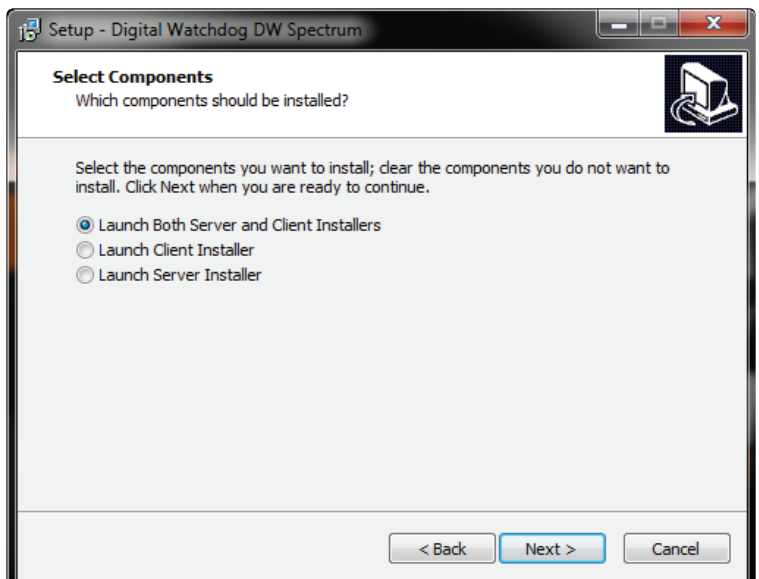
Setup - Digital Watchdog DW Spectrum

Select Components
Which components should be installed?

Select the components you want to install; clear the components you do not want to install. Click Next when you are ready to continue.

Launch Both Server and Client Installers
Launch Client Installer
Launch Server Installer

< Back
Next >
Cancel